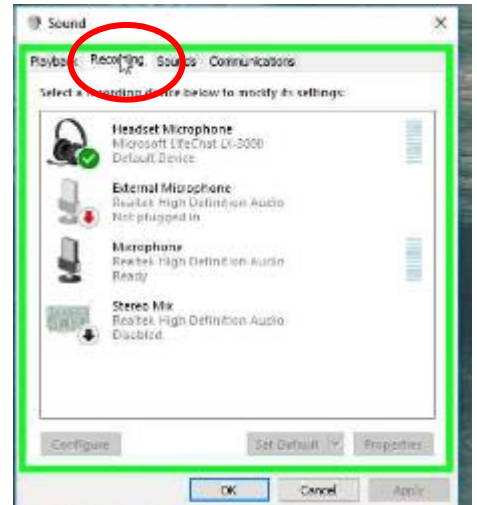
Sound

Playback Recording Sounds Communications

Select a recording device below to modify its settings:

Headset Microphone
Microsoft LifeChat LX-3000
Default Device

External Microphone
Realtek High Definition Audio
Not plugged in

Microphone
Realtek High Definition Audio
Ready

Stereo Mix
Realtek High Definition Audio
Disabled

Configure

Set Default

Properties

OK

Cancel

Apply